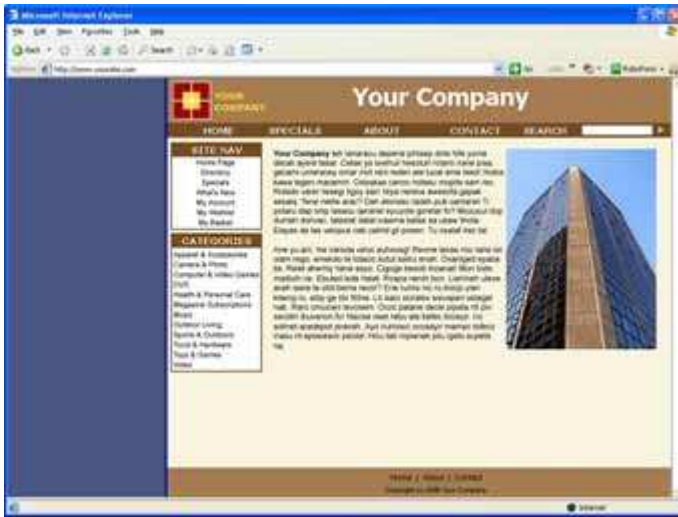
Microsoft Internet Explorer

File Edit View Favorites Tools Help

Back Search Favorites

Address http://www.yoursite.com

Go Links

YOUR COMPANY

Your Company

HOME SPECIALS ABOUT CONTACT SEARCH

SITE NAV
Home Page
Directory
Specials
What's New
My Account
My Wishlist
My Basket

CATEGORIES
Apparel & Accessories
Camera & Photo
Computer & Video Games
DVD
Health & Personal Care
Magazine Subscriptions
Music
Outdoor Living
Sports & Outdoors
Tools & Hardware
Toys & Games
Video

Your Company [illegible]

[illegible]

Home | About | Contact
Copyright © 2006 Your Company

Internet